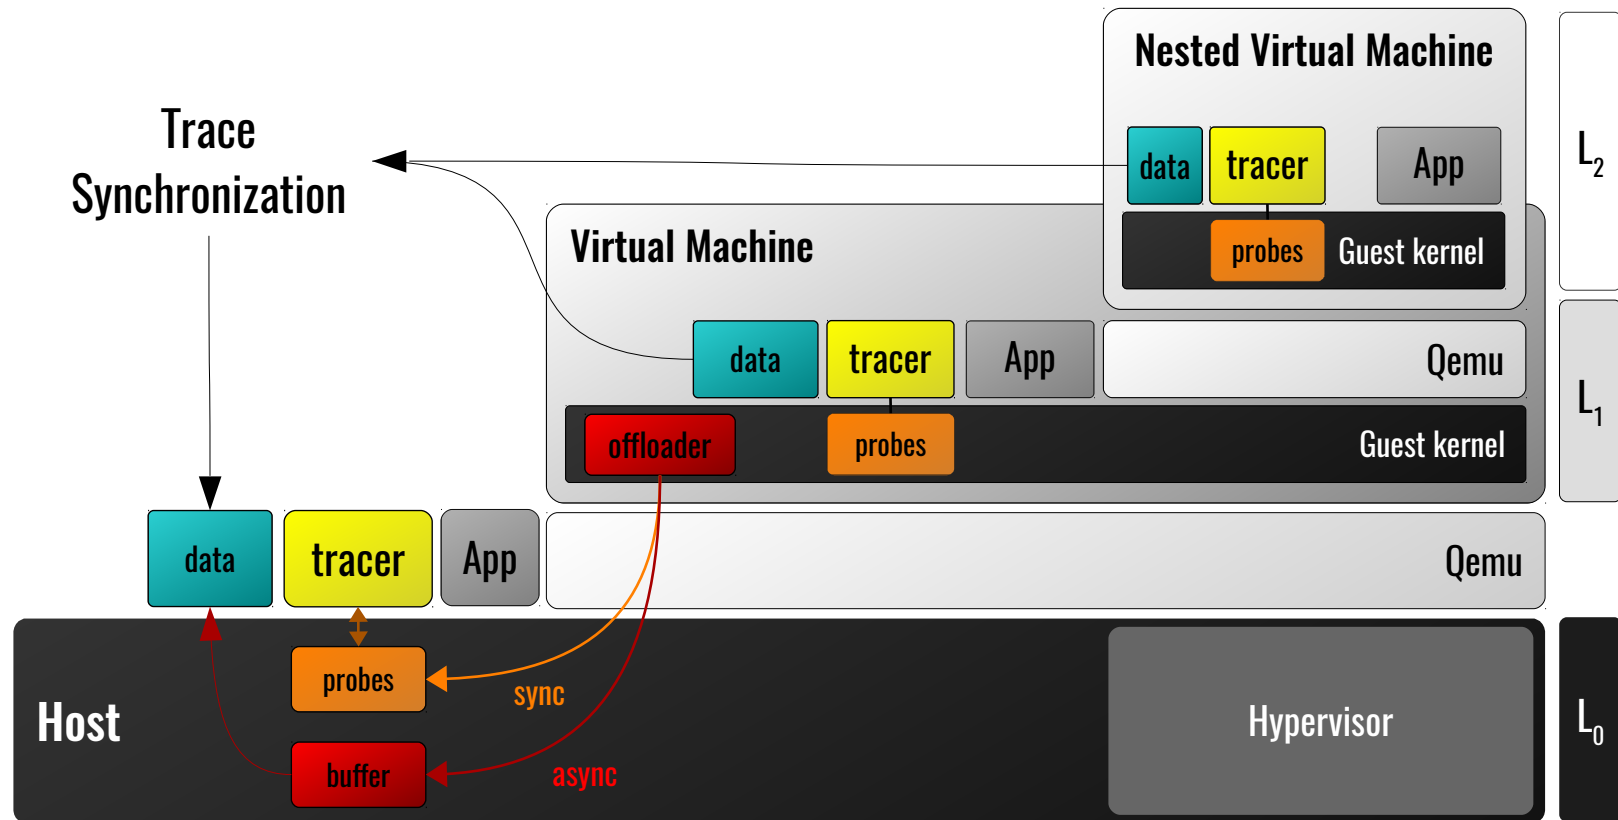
Nested Virtual Machine

data tracer App

probes Guest kernel

$L_2$

Trace Synchronization

Virtual Machine

data tracer App Qemu

offloader probes Guest kernel

$L_1$

data tracer App Qemu

probes

sync

Host

Hypervisor

$L_0$

buffer

async